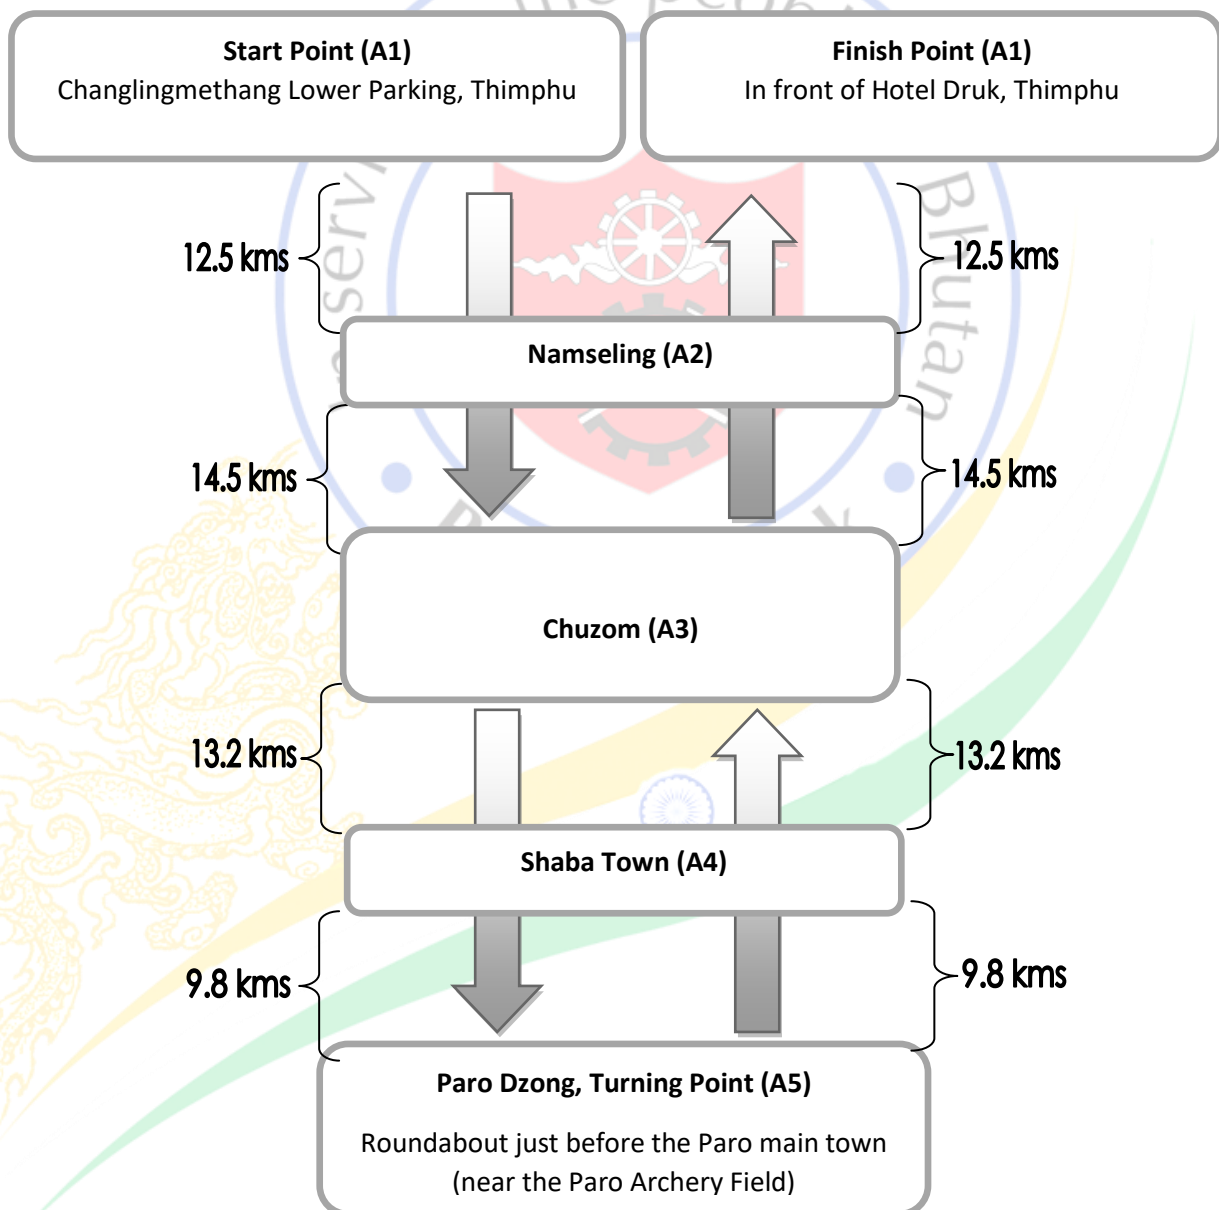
Start Point (A1)
Changlingmethang Lower Parking, Thimphu

Finish Point (A1)
In front of Hotel Druk, Thimphu

12.5 kms

12.5 kms

Namseling (A2)

14.5 kms

14.5 kms

Chuzom (A3)

13.2 kms

13.2 kms

Shaba Town (A4)

9.8 kms

9.8 kms

Paro Dzong, Turning Point (A5)

Roundabout just before the Paro main town (near the Paro Archery Field)